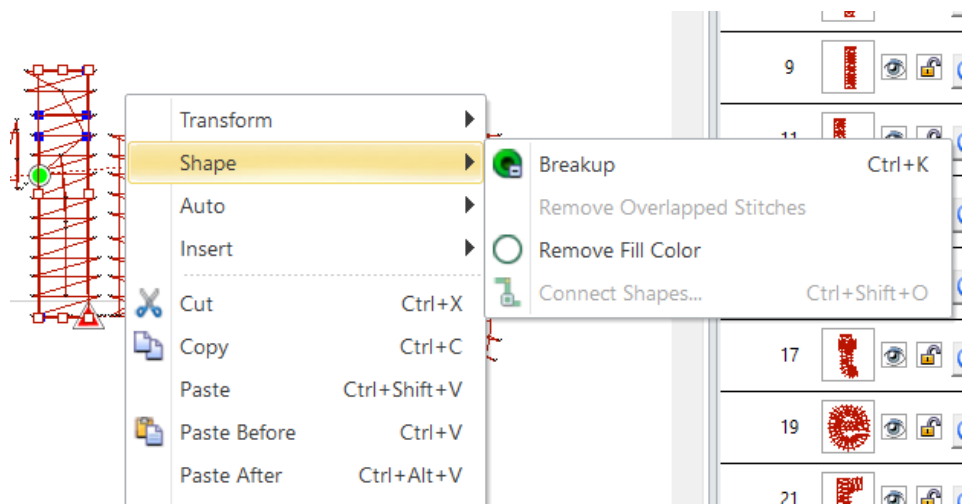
Transform
Shape
Auto
Insert
Cut Ctrl+X
Copy Ctrl+C
Paste Ctrl+Shift+V
Paste Before Ctrl+V
Paste After Ctrl+Alt+V

Breakup Ctrl+K
Remove Overlapped Stitches
Remove Fill Color
Connect Shapes... Ctrl+Shift+O

9
11
17
19
21